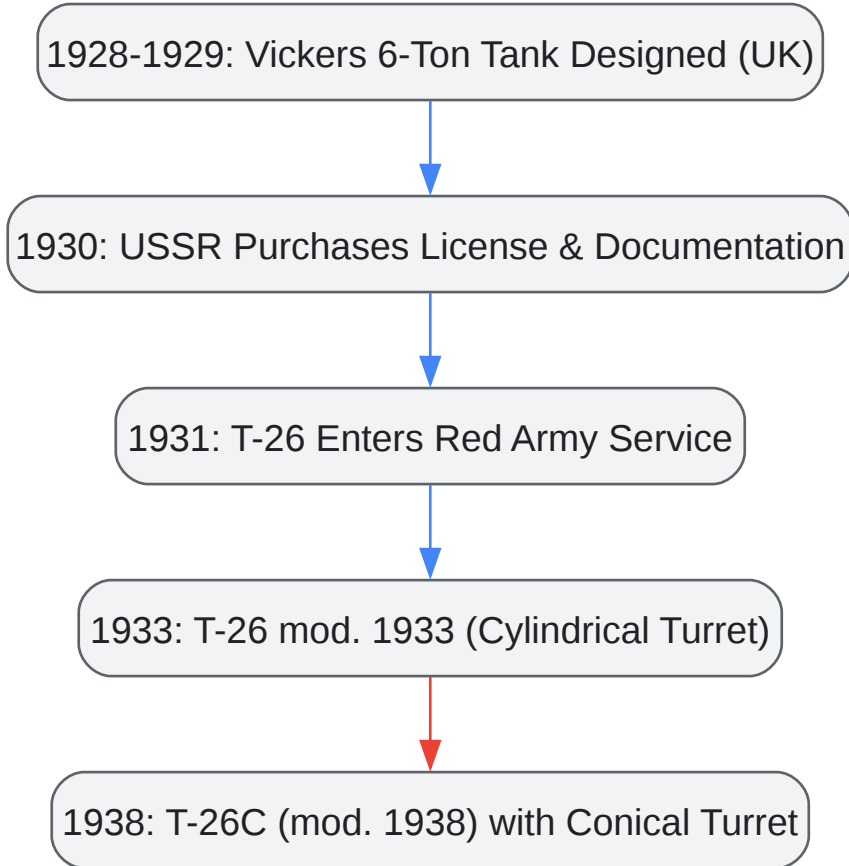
1928-1929: Vickers 6-Ton Tank Designed (UK)

1930: USSR Purchases License & Documentation

1931: T-26 Enters Red Army Service

1933: T-26 mod. 1933 (Cylindrical Turret)

1938: T-26C (mod. 1938) with Conical Turret